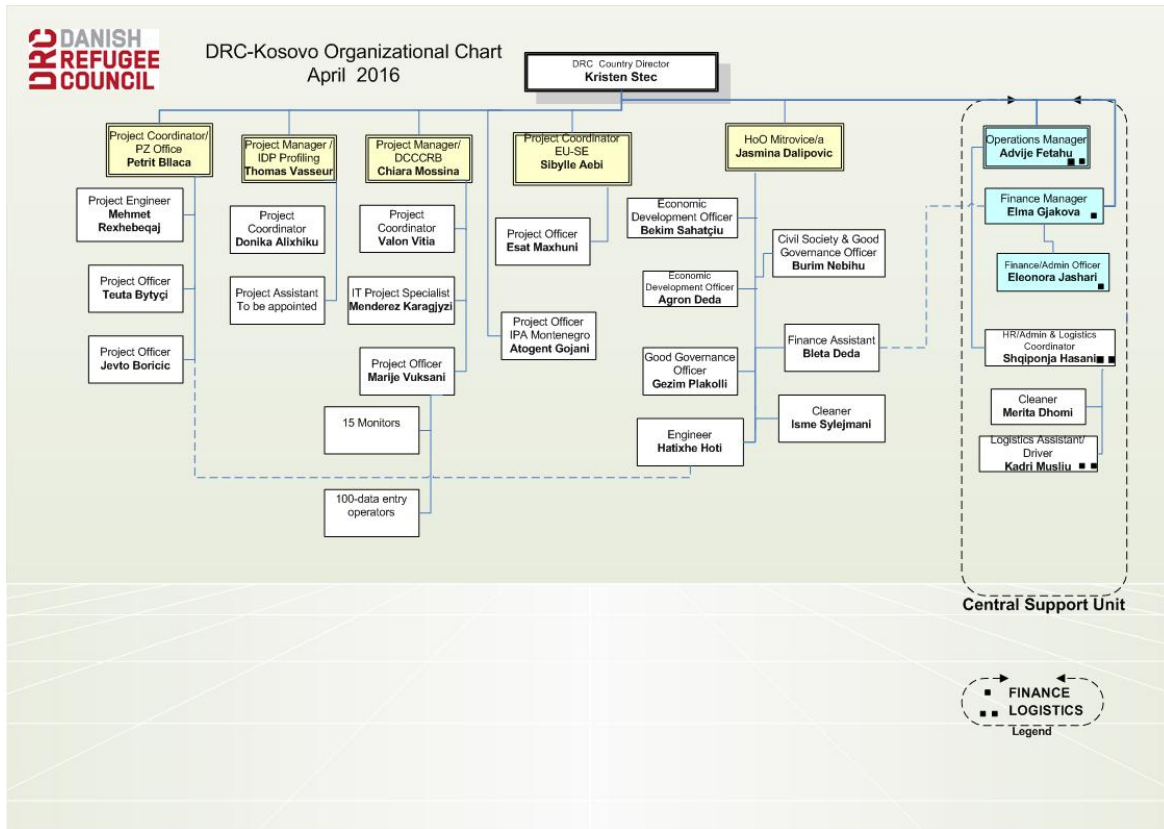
DRC DANISH REFUGEE COUNCIL

DRC-Kosovo Organizational Chart
April 2016

DRC Country Director
Kristen Stec

Project Coordinator/ PZ Office
Petrit Bllaca

Project Engineer
Mehmet Rexhebeqaj

Project Officer
Teuta Bytyçi

Project Officer
Jevto Boricic

Project Manager / IDP Profiling
Thomas Vasseur

Project Coordinator
Donika Alixhiku

Project Assistant
To be appointed

Project Manager/ DCCCRB
Chiara Mossina

Project Coordinator
Valon Vitia

IT Project Specialist
Menderez Karagjyzi

Project Officer
Marije Vuksani

15 Monitors

100-data entry operators

Project Coordinator EU-SE
Sibylle Aebi

Project Officer
Esat Maxhuni

Project Officer IPA Montenegro
Atogent Gojani

HoO Mitrovice/a
Jasmina Dalipovic

Economic Development Officer
Bekim Sahatçiu

Economic Development Officer
Agron Deda

Good Governance Officer
Gezim Plakolli

Engineer
Hatixhe Hoti

Civil Society & Good Governance Officer
Burim Nebihu

Finance Assistant
Bleta Deda

Cleaner
Isme Sylejmani

Operations Manager
Advije Fetahu

Finance Manager
Elma Gjakova

Finance/Admin Officer
Eleonora Jashari

HR/Admin & Logistics Coordinator
Shqiponja Hasani

Cleaner
Merita Dhomi

Logistics Assistant/ Driver
Kadri Musliu

Central Support Unit

FINANCE
LOGISTICS
Legend